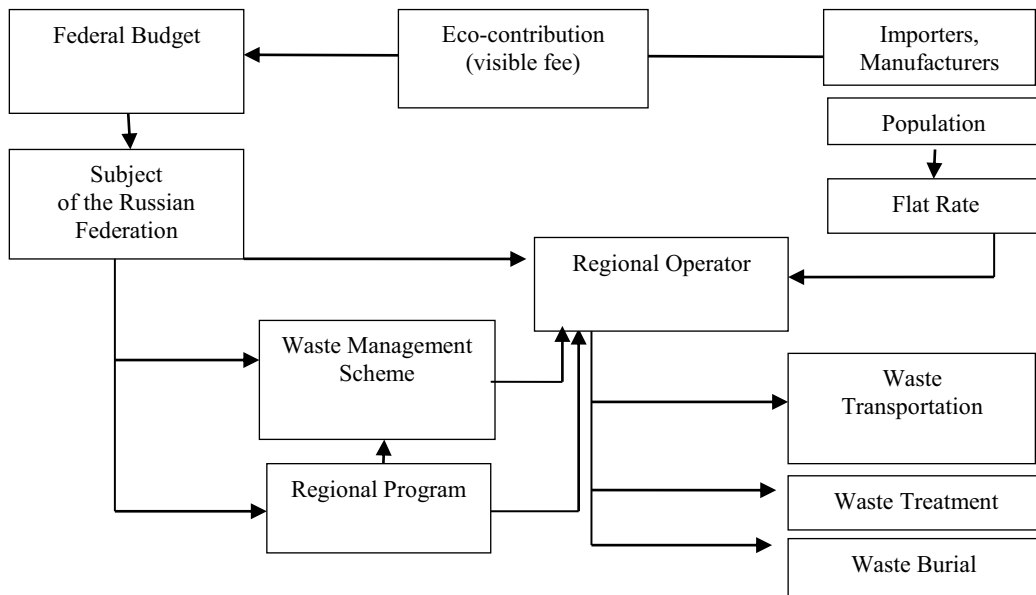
Federal Budget

Eco-contribution (visible fee)

Importers, Manufacturers

Population

Subject of the Russian Federation

Flat Rate

Regional Operator

Waste Management Scheme

Waste Transportation

Regional Program

Waste Treatment

Waste Burial